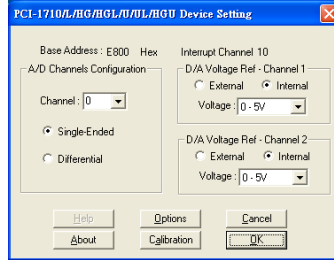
PCI-1710/L/HG/HGL/U/UL/HGU Device Setting

Base Address : E800 Hex

Interrupt Channel 10

A/D Channels Configuration

Channel : 0

Single-Ended

Differential

D/A Voltage Ref - Channel 1

External

Internal

Voltage : 0 - 5V

D/A Voltage Ref - Channel 2

External

Internal

Voltage : 0 - 5V

Help

Options

Cancel

About

Calibration

OK